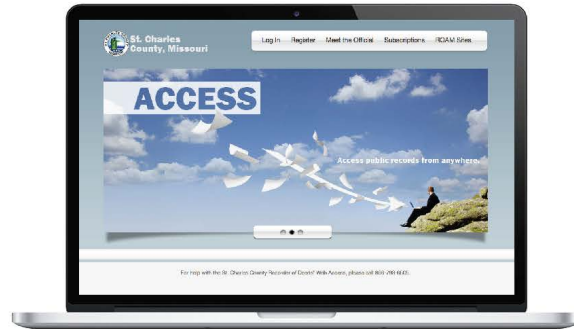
St. Charles County, Missouri

Log In
Register
Meet the Official
Subscriptions
ROAM Sites

ACCESS

Access public records from anywhere.

For help with the St. Charles County Recorder of Deeds' Web Access, please call 800-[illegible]